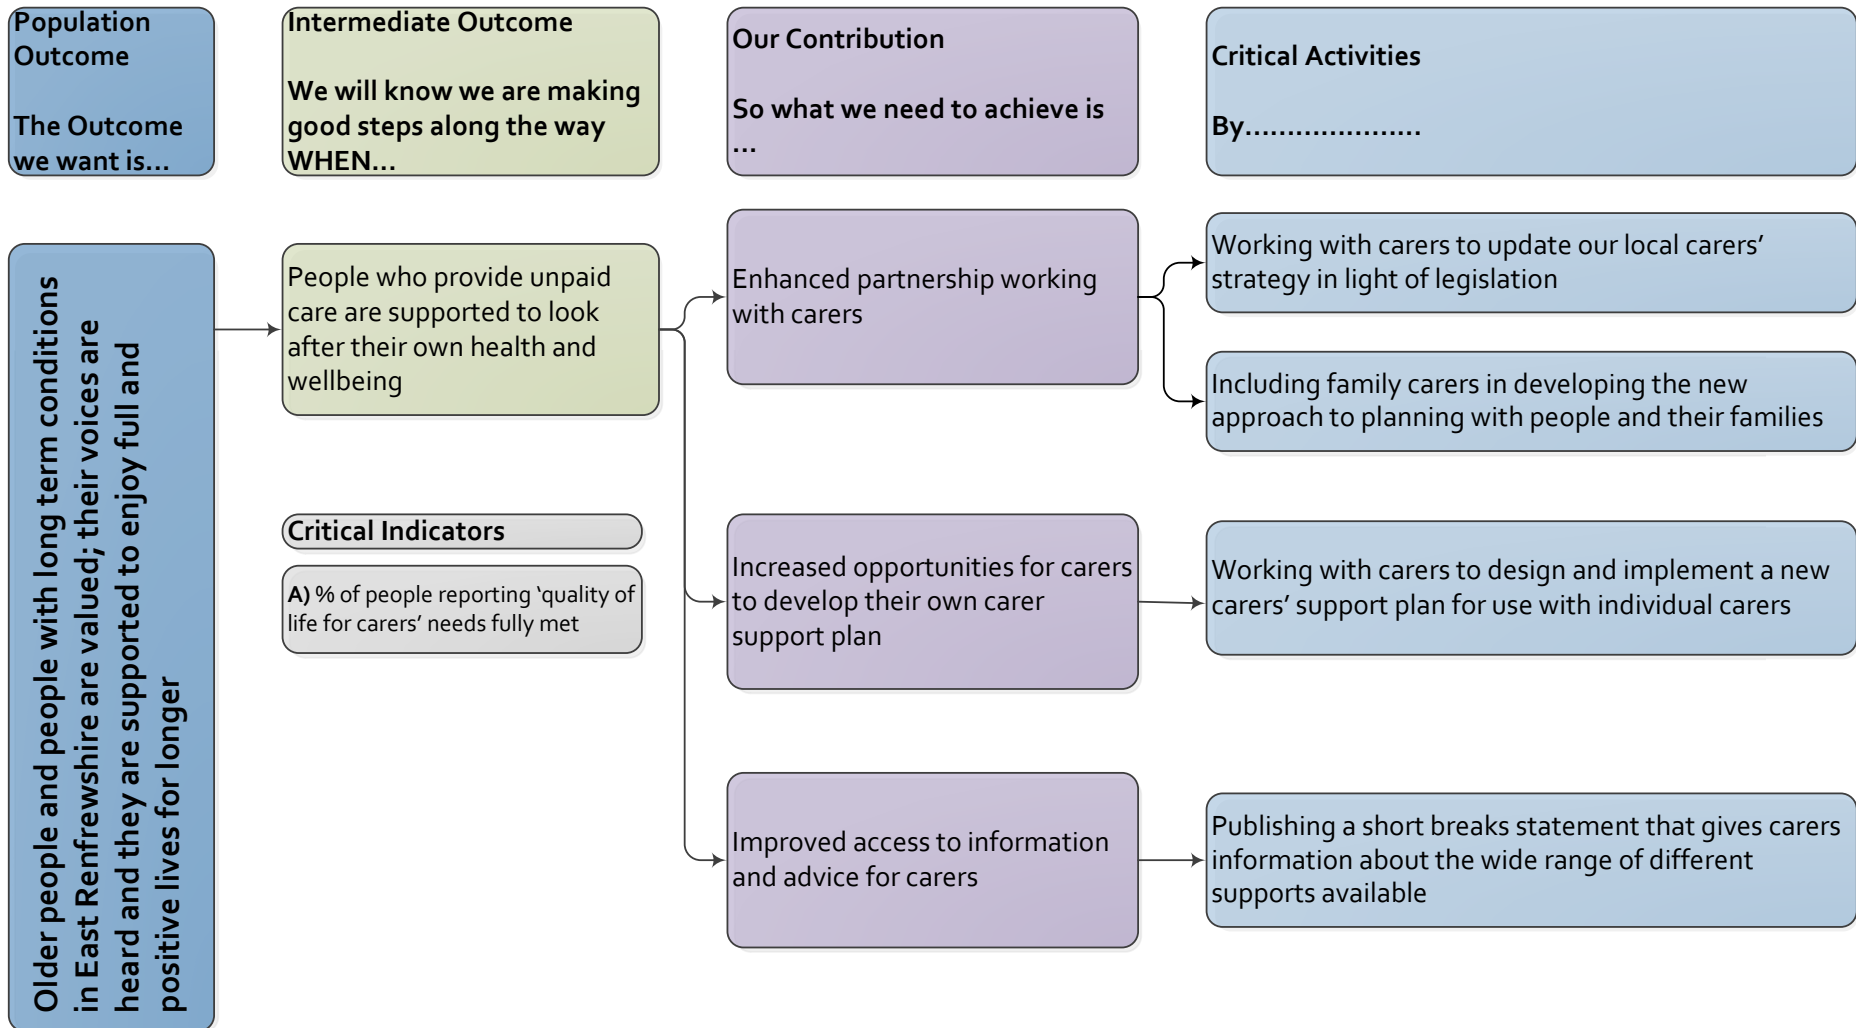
Population Outcome

The Outcome we want is…

Intermediate Outcome

We will know we are making good steps along the way WHEN…

Our Contribution

So what we need to achieve is …

Critical Activities

By…………………

Older people and people with long term conditions in East Renfrewshire are valued; their voices are heard and they are supported to enjoy full and positive lives for longer

People who provide unpaid care are supported to look after their own health and wellbeing

Critical Indicators

A) % of people reporting 'quality of life for carers' needs fully met

Enhanced partnership working with carers

Increased opportunities for carers to develop their own carer support plan

Improved access to information and advice for carers

Working with carers to update our local carers' strategy in light of legislation

Including family carers in developing the new approach to planning with people and their families

Working with carers to design and implement a new carers' support plan for use with individual carers

Publishing a short breaks statement that gives carers information about the wide range of different supports available